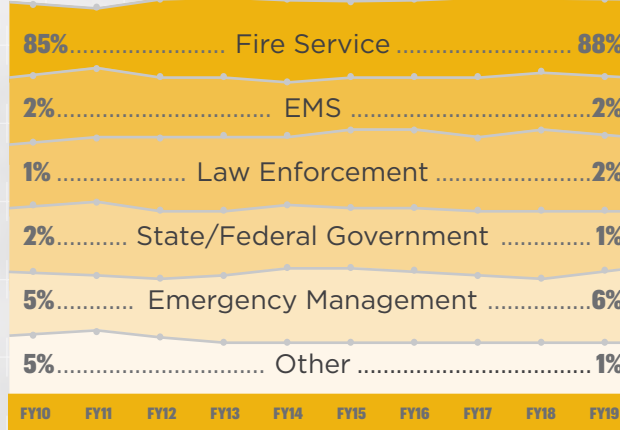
85%........................ Fire Service ........................... 88%

2%................................ EMS ....................................2%

1%.................... Law Enforcement ........................2%

2%.......... State/Federal Government ..............1%

5%........... Emergency Management ...............6%

5%................................ Other ....................................1%

FY10 FY11 FY12 FY13 FY14 FY15 FY16 FY17 FY18 FY19